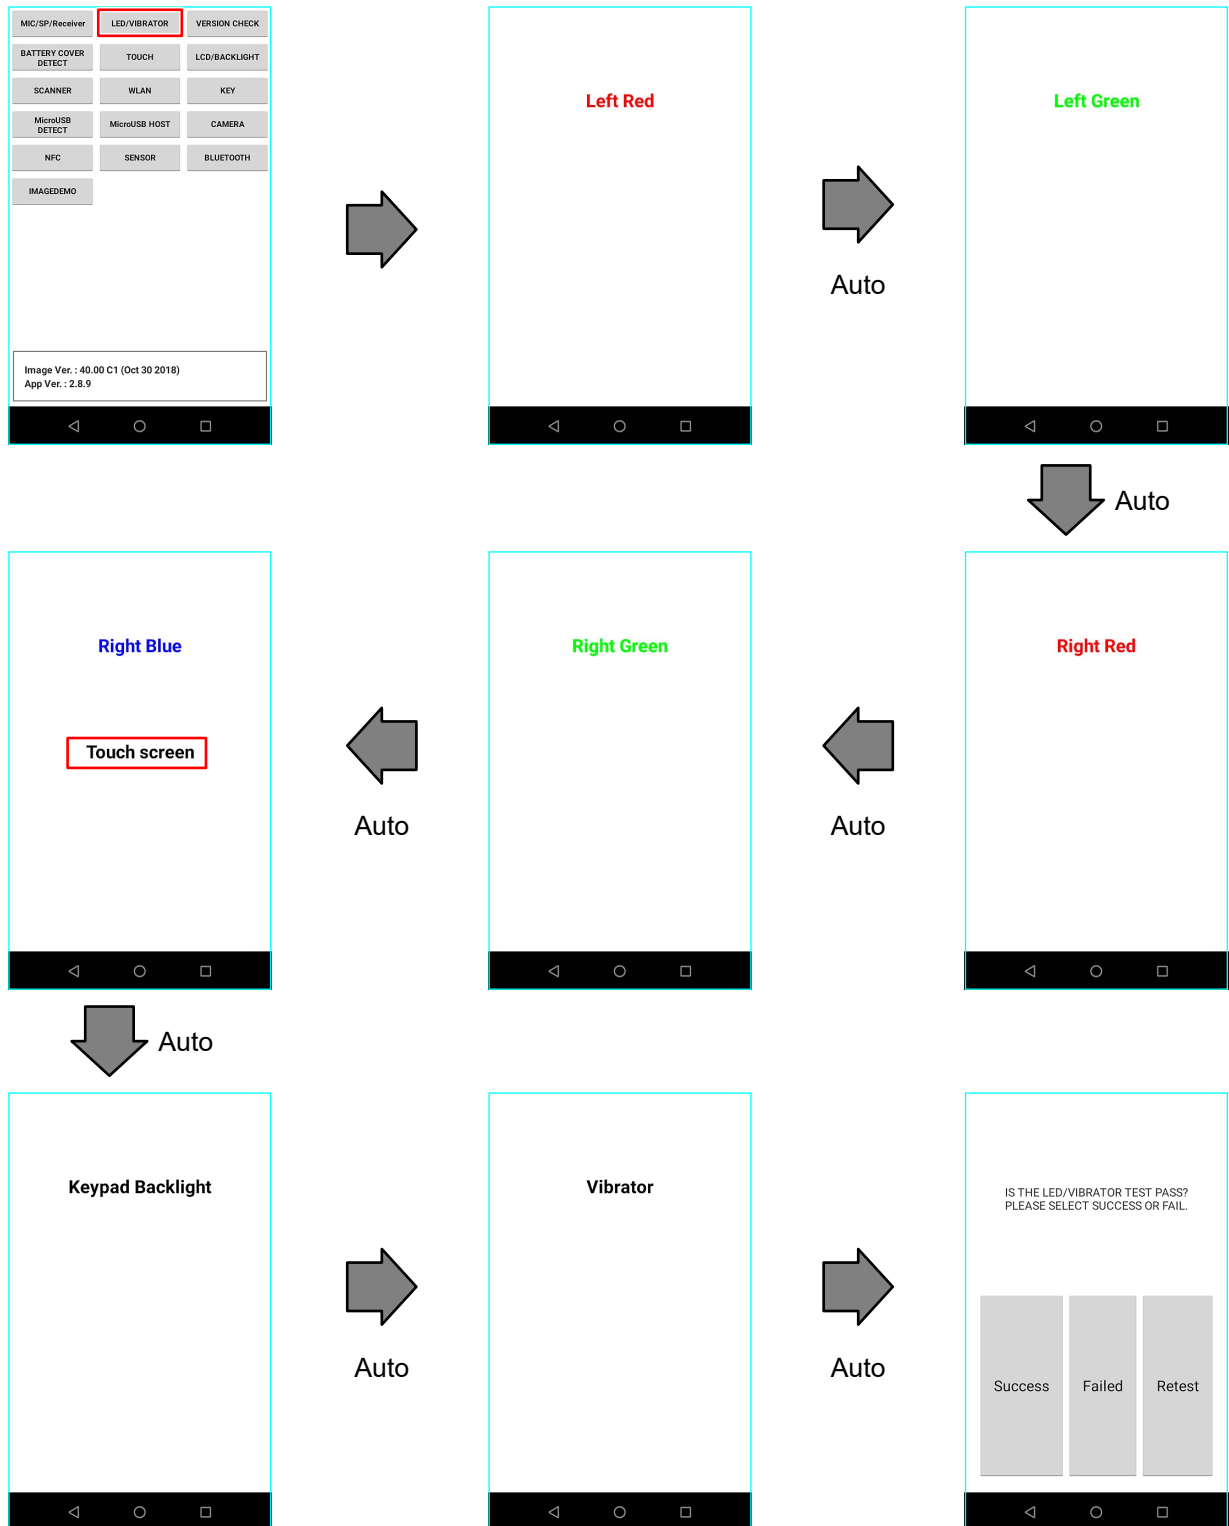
MIC/SP/Receiver
LED/VIBRATOR
VERSION CHECK
BATTERY COVER DETECT
TOUCH
LCD/BACKLIGHT
SCANNER
WLAN
KEY
MicroUSB DETECT
MicroUSB HOST
CAMERA
NFC
SENSOR
BLUETOOTH
IMAGEDEMO

Image Ver. : 40.00 C1 (Oct 30 2018)
App Ver. : 2.8.9

Left Red

Auto

Left Green

Auto

Right Red

Auto

Right Green

Auto

Right Blue

Touch screen

Auto

Keypad Backlight

Auto

Vibrator

Auto

IS THE LED/VIBRATOR TEST PASS?
PLEASE SELECT SUCCESS OR FAIL.

Success
Failed
Retest